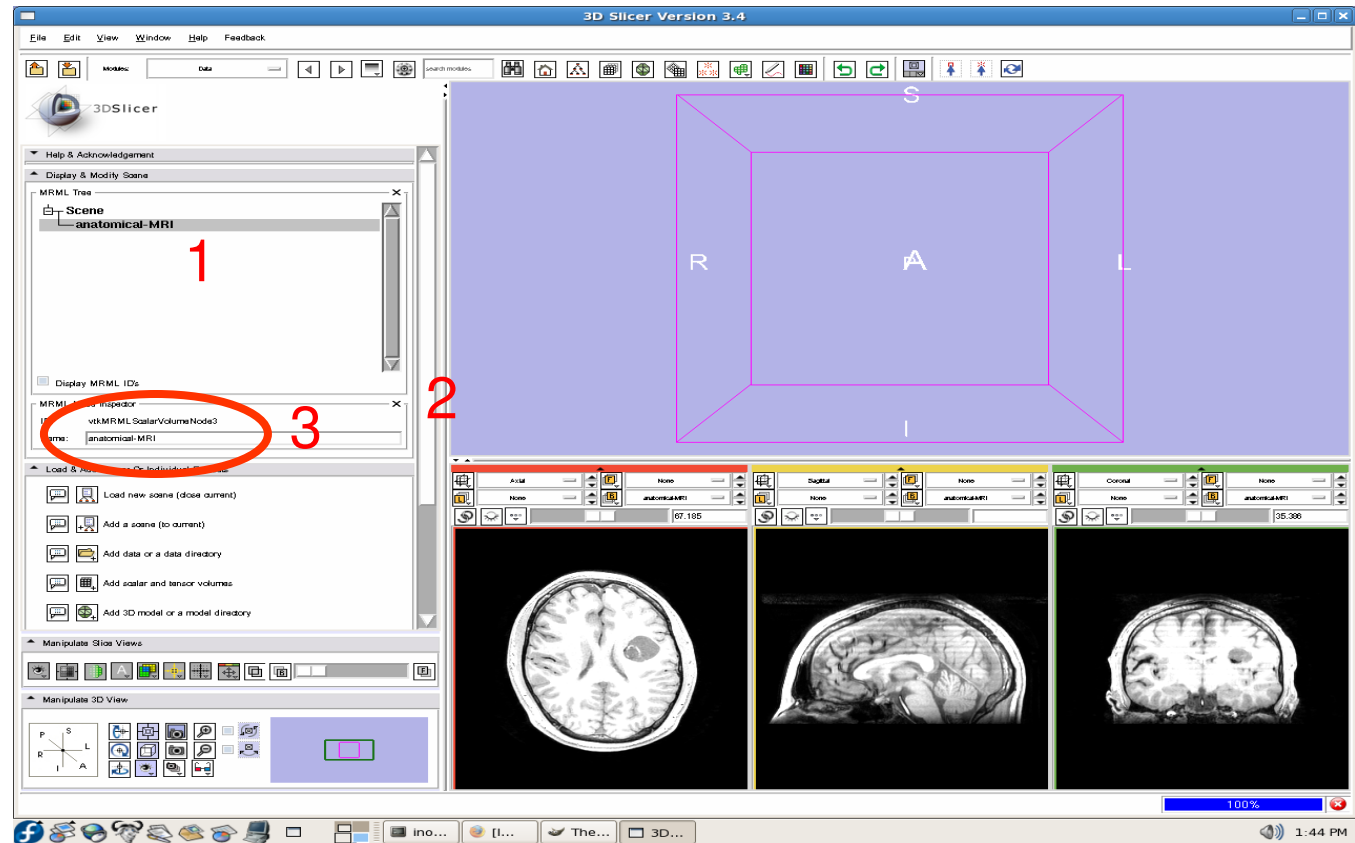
3D Slicer Version 3.4

File Edit View Window Help Feedback

Modules: Data

Search modules

3DSlicer

Help & Acknowledgement

Display & Modify Scene

MRML Tree

Scene
anatomical-MRI

1

Display MRML ID's

MRML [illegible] Inspector

I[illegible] vtkMRMLScalarVolumeNode3

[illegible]ame: anatomical-MRI

2

3

Load & A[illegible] Or Individual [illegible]

Load new scene (close current)

Add a scene (to current)

Add data or a data directory

Add scalar and tensor volumes

Add 3D model or a model directory

Manipulate Slice Views

Manipulate 3D View

P S L R I A

S

R

A

L

I

Axial None None anatomical-MRI 67.185

Sagittal None None anatomical-MRI

Coronal None None anatomical-MRI 35.386

100%

ino... [I... The... 3D...

1:44 PM